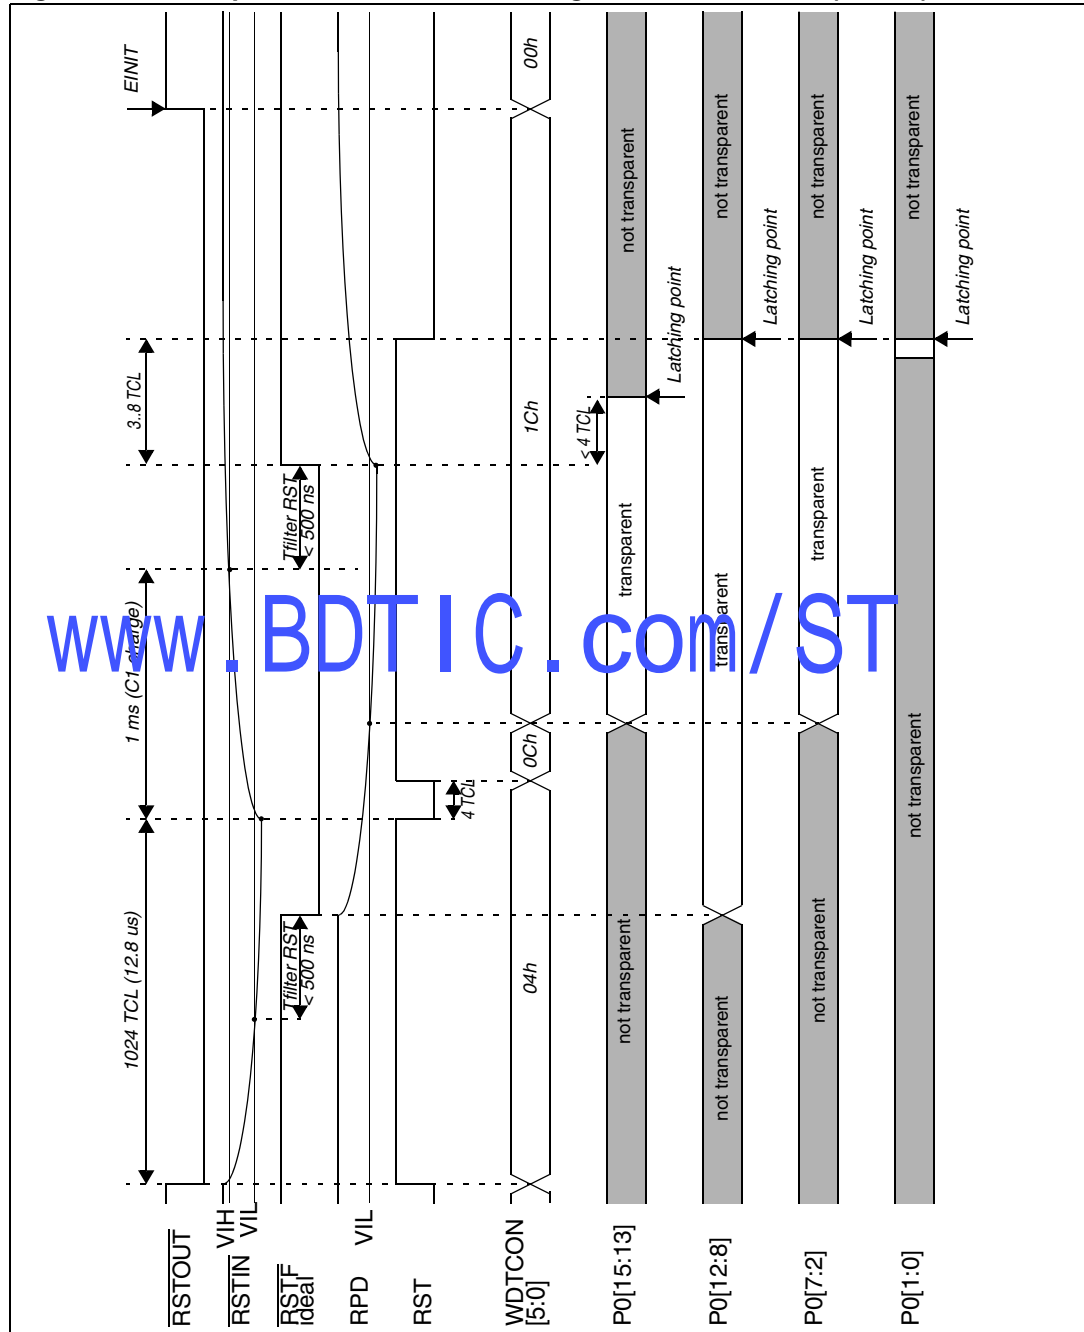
EINIT

3..8 TCL

1 ms (C1 charge)

1024 TCL (12.8 us)

Tfilter RST
< 500 ns

Tfilter RST
< 500 ns

4 TCL

00h

1Ch

0Ch

04h

< 4 TCL

not transparent

Latching point

transparent

not transparent

not transparent

Latching point

transparent

not transparent

not transparent

Latching point

transparent

not transparent

not transparent

Latching point

not transparent

www.BDTIC.com/ST

$\overline{RSTOUT}$

$\overline{RSTIN}$ VIH VIL

$\overline{RSTF}$ ideal

RPD VIL

RST

WDTCON [5:0]

P0[15:13]

P0[12:8]

P0[7:2]

P0[1:0]